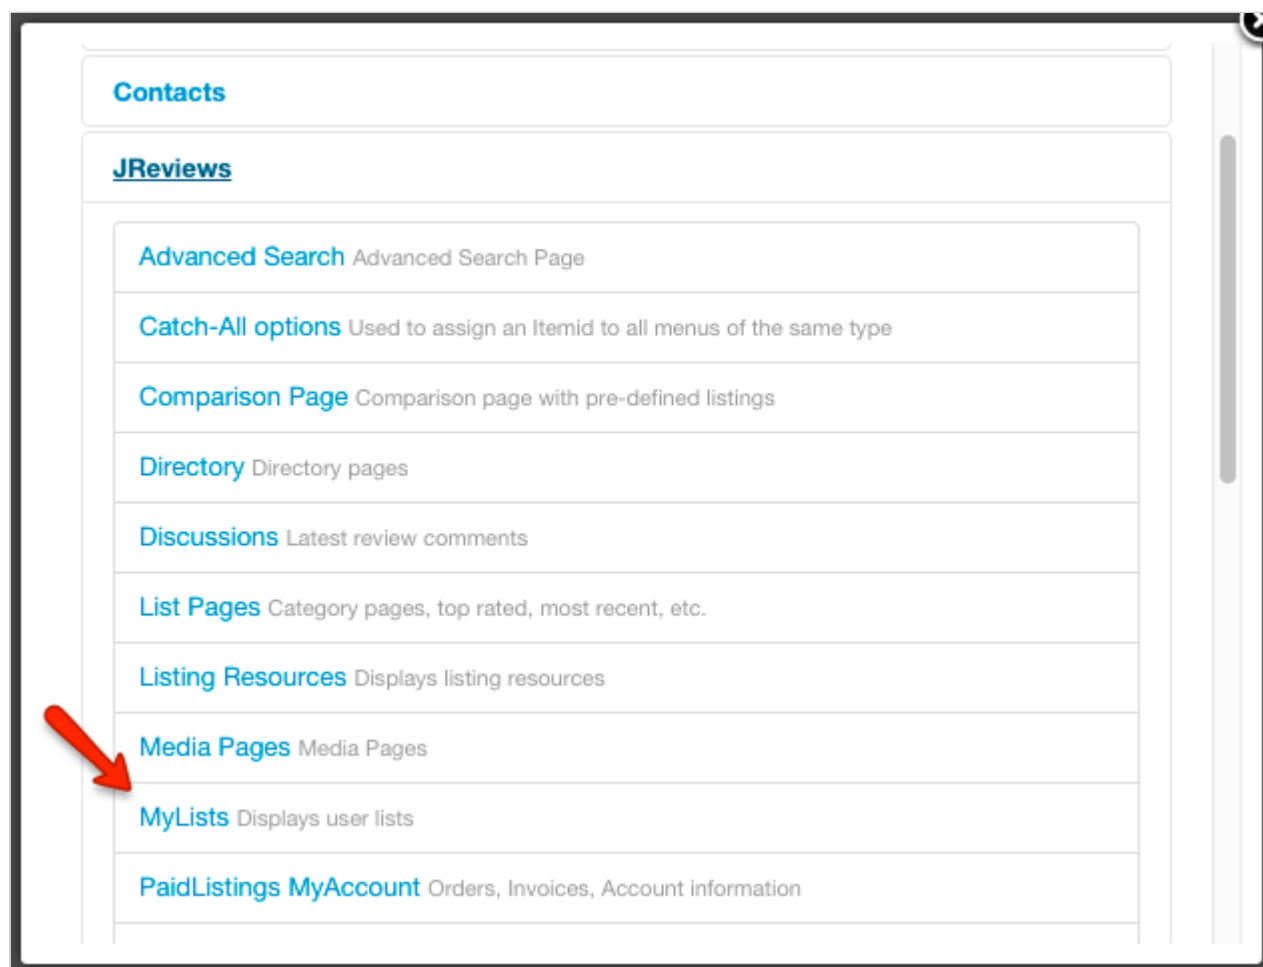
Contacts

JReviews

Advanced Search Advanced Search Page

Catch-All options Used to assign an Itemid to all menus of the same type

Comparison Page Comparison page with pre-defined listings

Directory Directory pages

Discussions Latest review comments

List Pages Category pages, top rated, most recent, etc.

Listing Resources Displays listing resources

Media Pages Media Pages

MyLists Displays user lists

PaidListings MyAccount Orders, Invoices, Account information